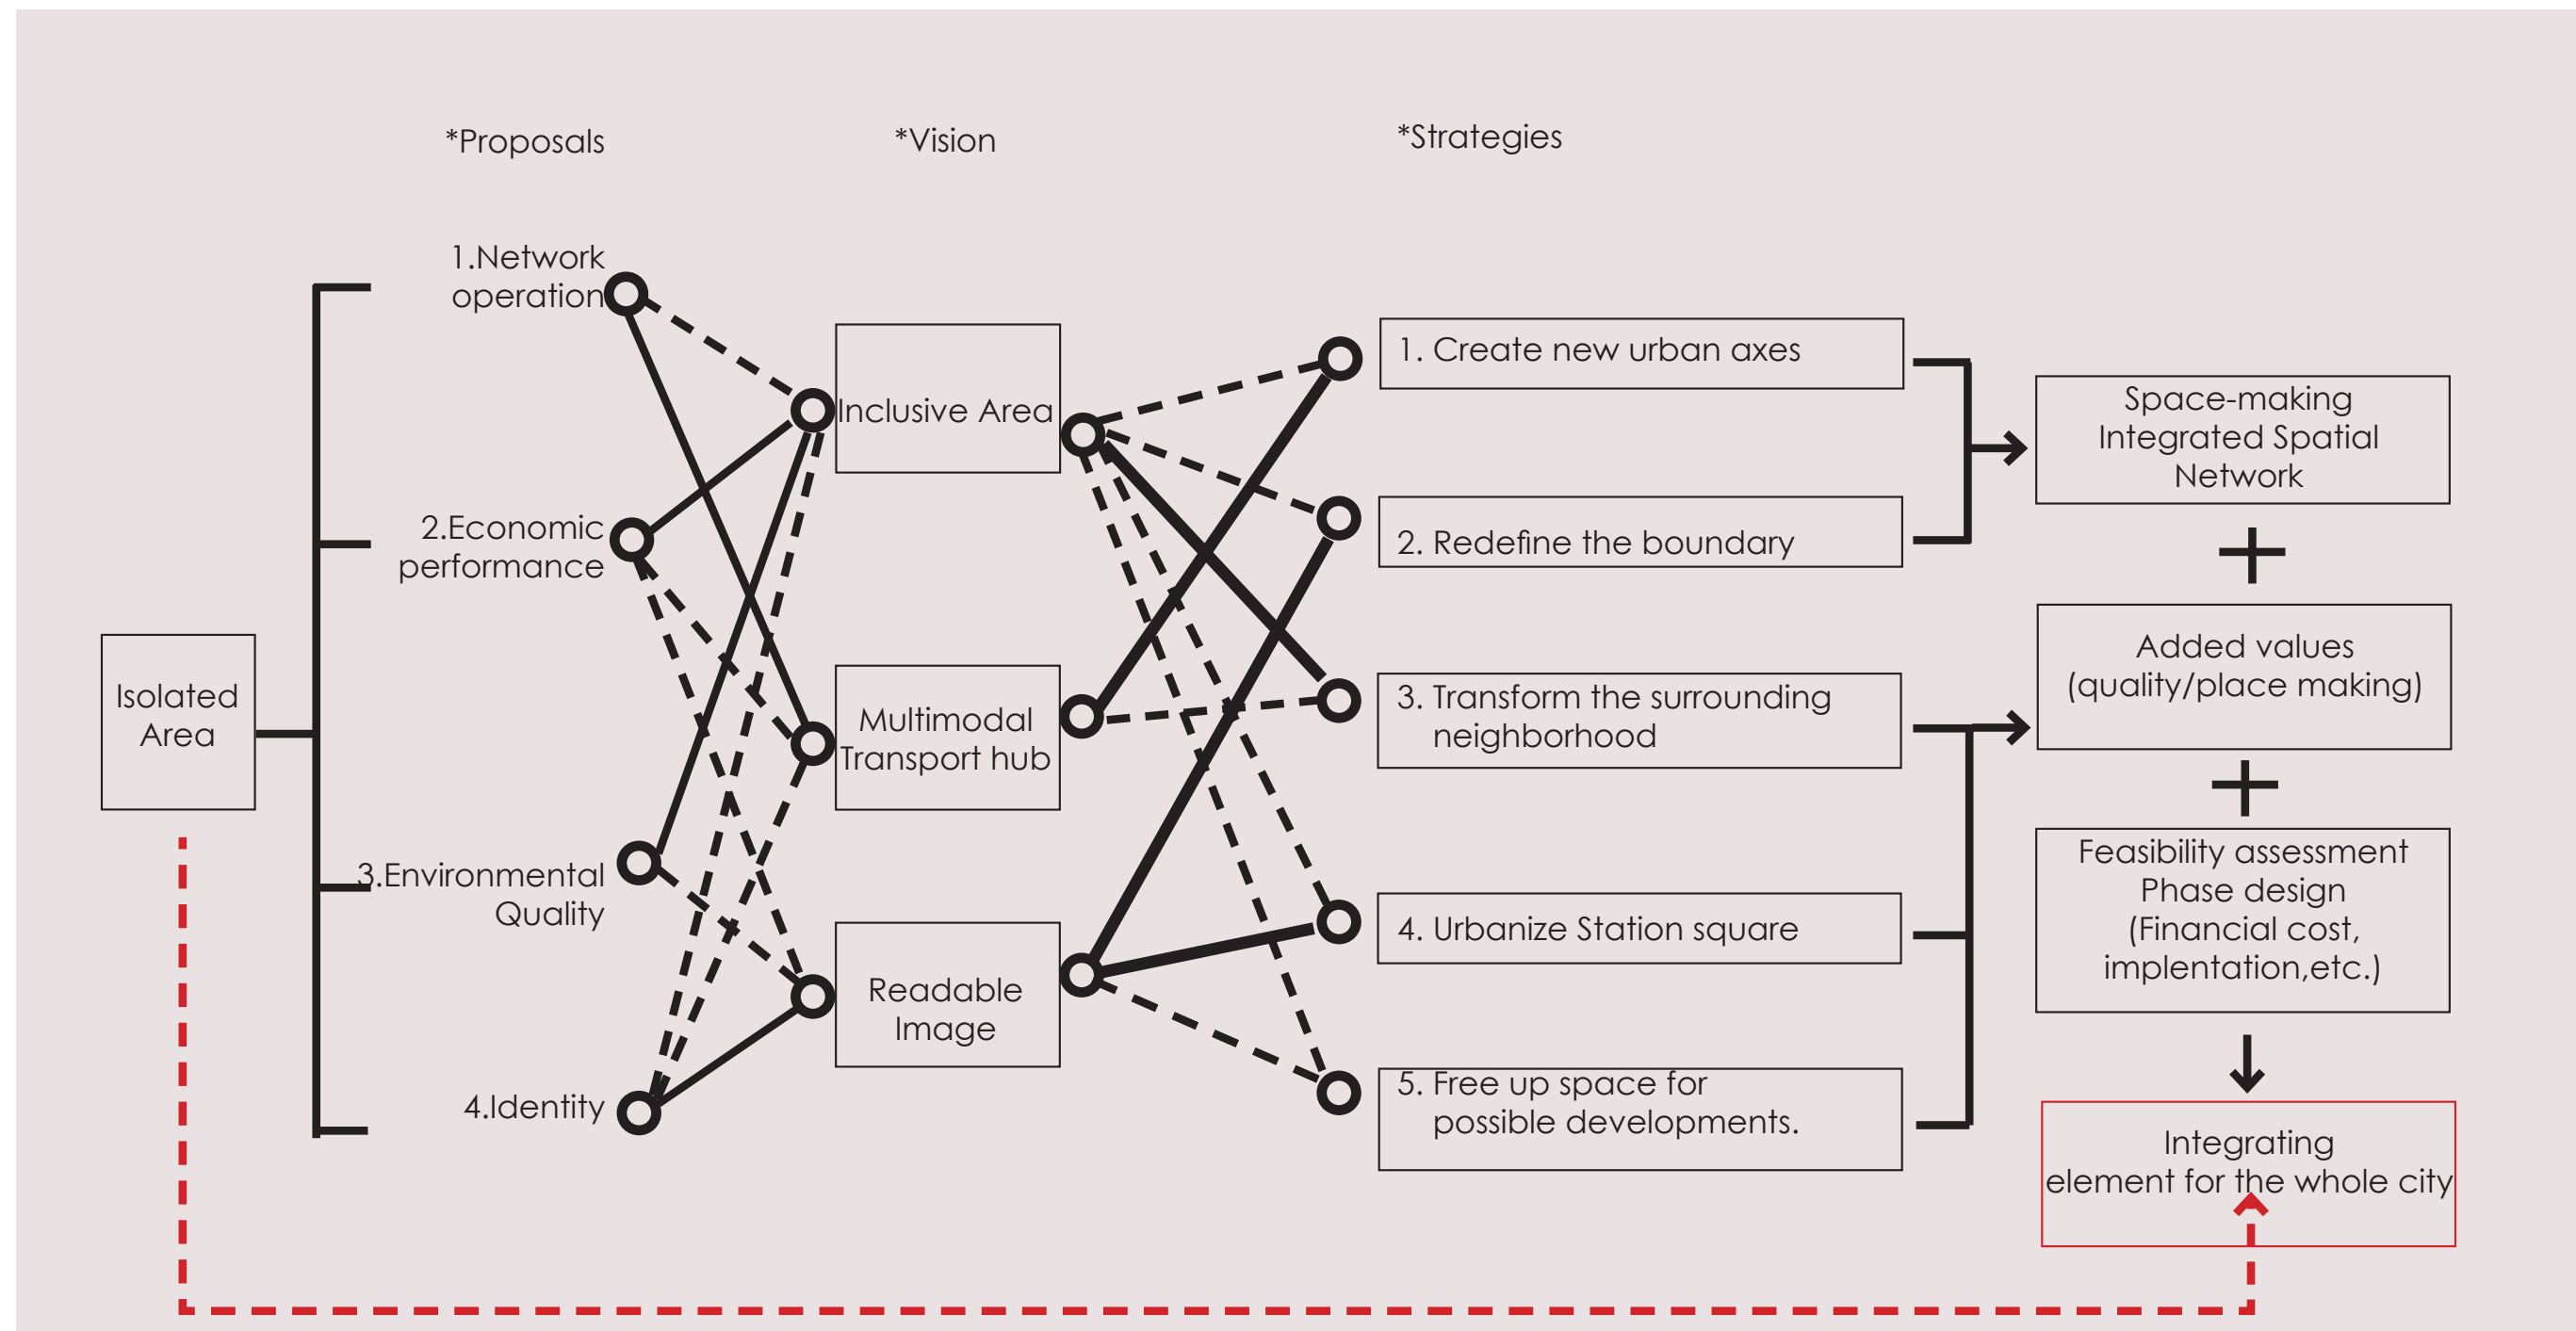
*Proposals

*Vision

*Strategies

Isolated Area

1.Network operation

2.Economic performance

3.Environmental Quality

4.Identity

Inclusive Area

Multimodal Transport hub

Readable Image

1. Create new urban axes

2. Redefine the boundary

3. Transform the surrounding neighborhood

4. Urbanize Station square

5. Free up space for possible developments.

Space-making Integrated Spatial Network

+

Added values (quality/place making)

+

Feasibility assessment Phase design (Financial cost, implentation,etc.)

Integrating element for the whole city